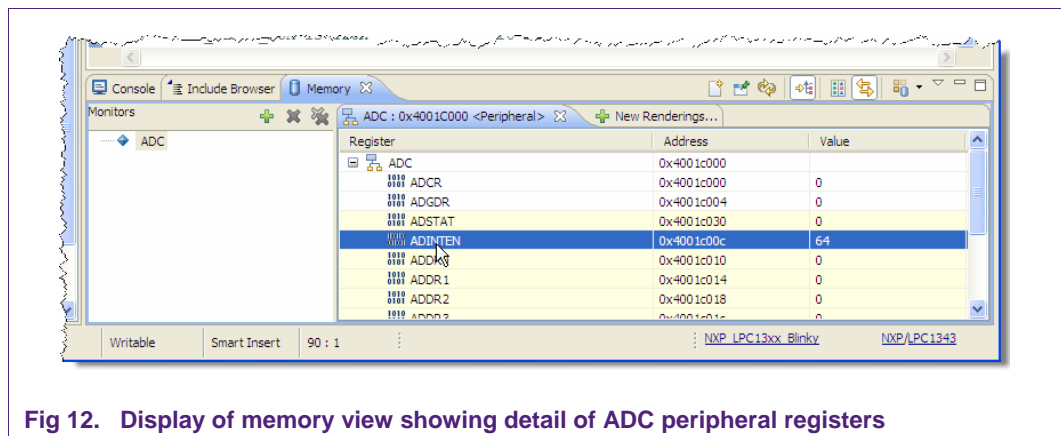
Console | Include Browser | Memory

Monitors

ADC

ADC : 0x4001C000 <Peripheral>

New Renderings...

| Register | Address | Value |
|---|---|---|
| ADC | 0x4001c000 | |
| ADCR | 0x4001c000 | 0 |
| ADGDR | 0x4001c004 | 0 |
| ADSTAT | 0x4001c030 | 0 |
| ADINTEN | 0x4001c00c | 64 |
| ADD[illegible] | 0x4001c010 | 0 |
| ADDR1 | 0x4001c014 | 0 |
| ADDR2 | 0x4001c018 | 0 |
| ADDR3 | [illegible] | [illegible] |

Writable | Smart Insert | 90 : 1 | NXP_LPC13xx_Blinky | NXP/LPC1343

Fig 12. Display of memory view showing detail of ADC peripheral registers